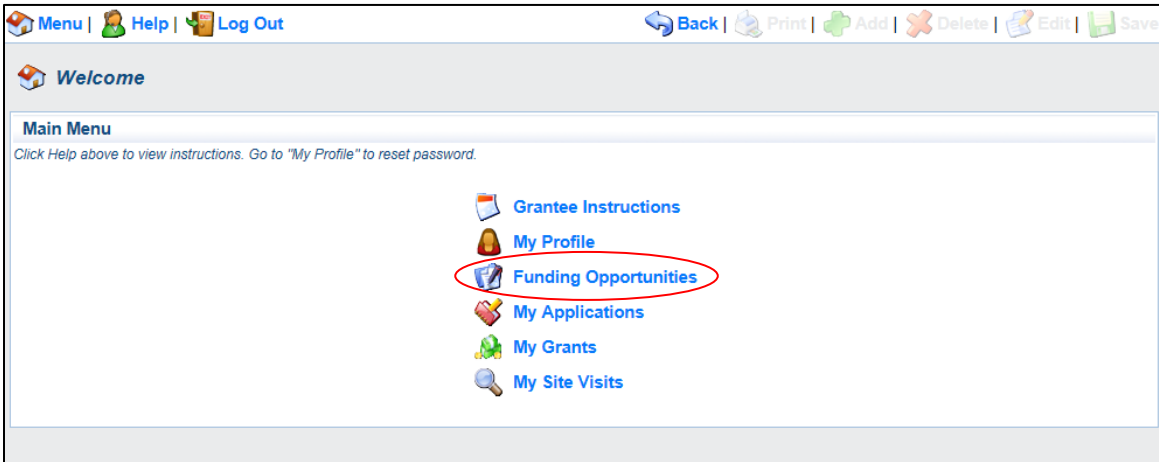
Menu | Help | Log Out

Back | Print | Add | Delete | Edit | Save

Welcome

Main Menu

Click Help above to view instructions. Go to "My Profile" to reset password.

Grantee Instructions

My Profile

Funding Opportunities

My Applications

My Grants

My Site Visits